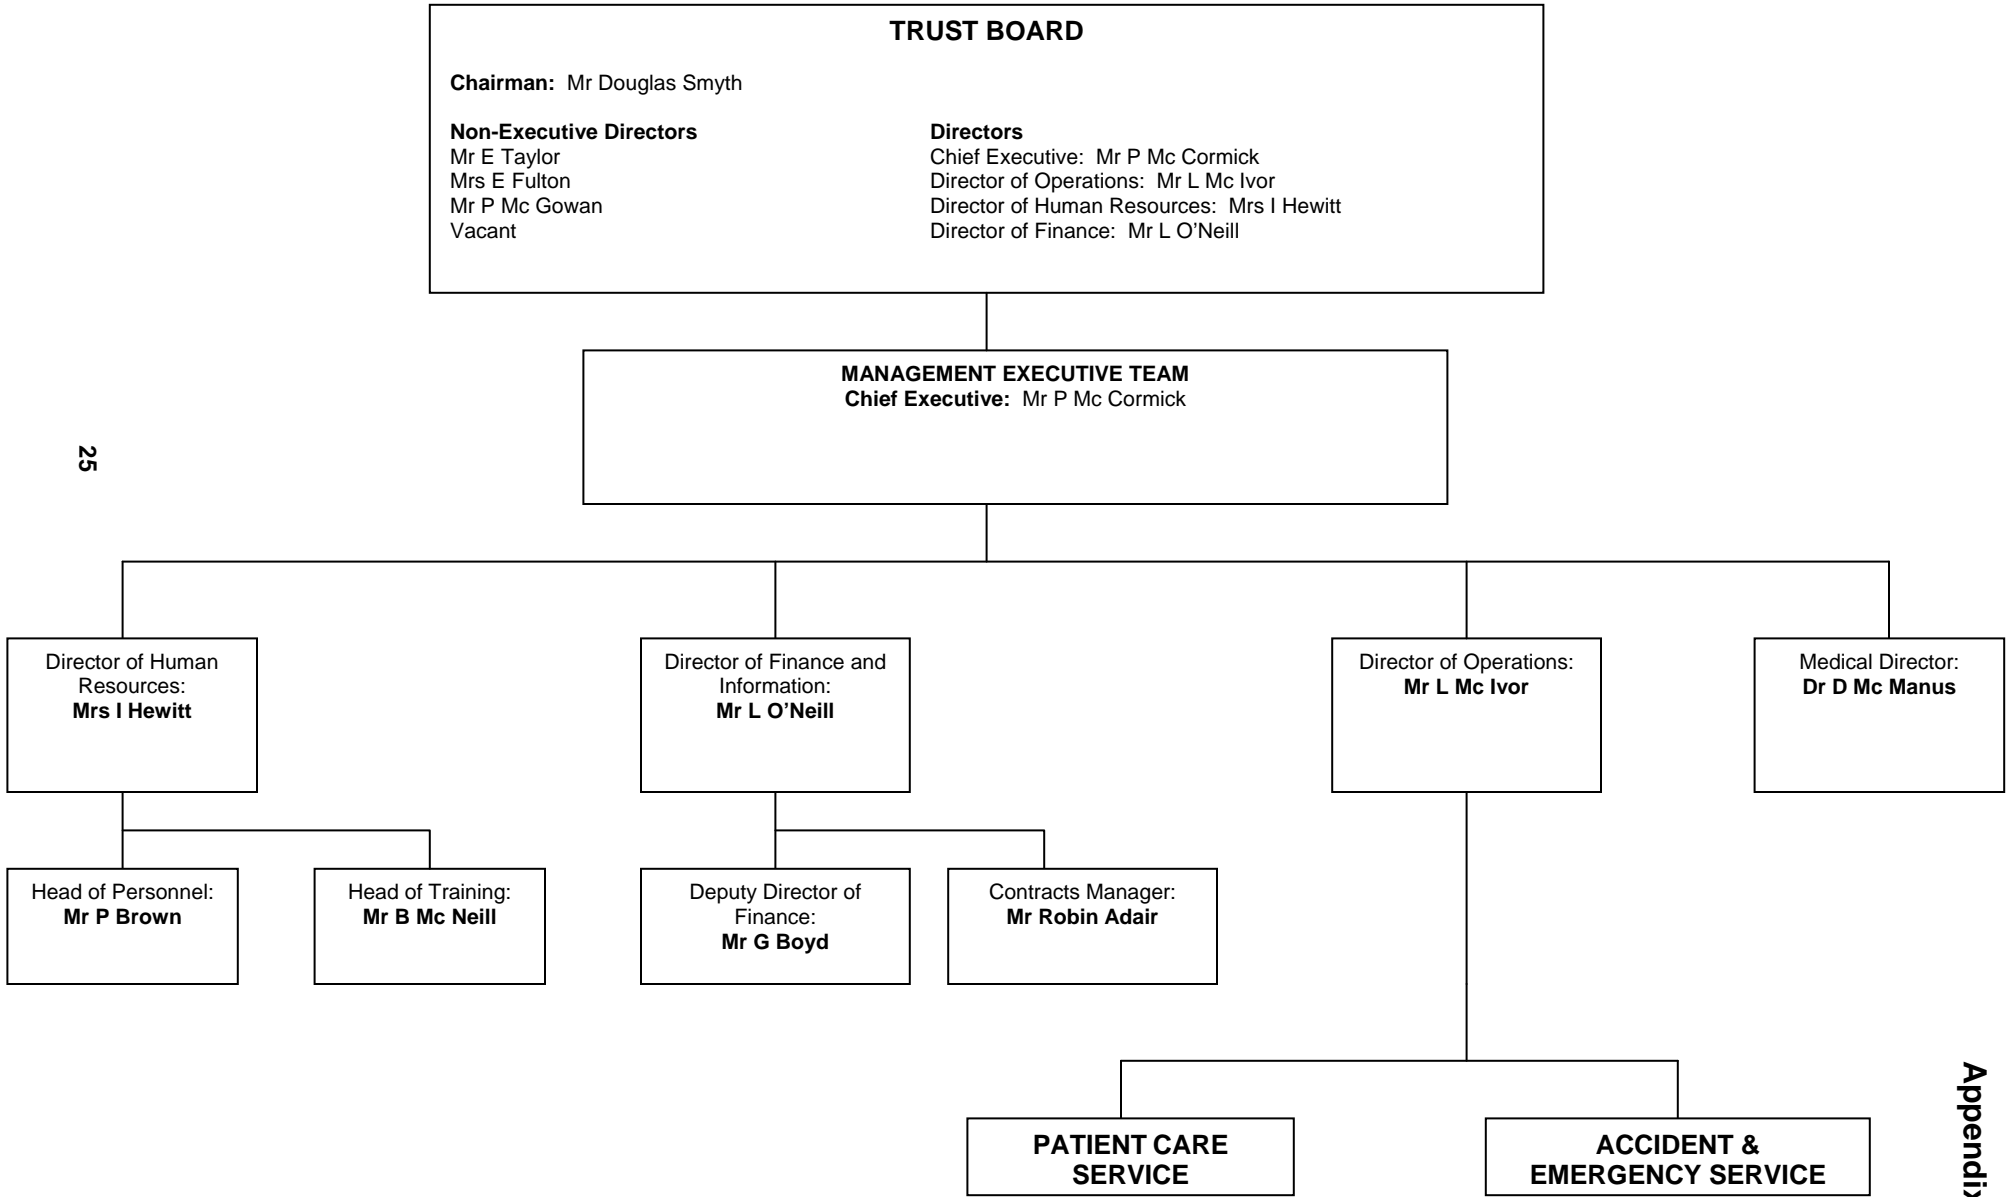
TRUST BOARD

Chairman: Mr Douglas Smyth

Non-Executive Directors
Mr E Taylor
Mrs E Fulton
Mr P Mc Gowan
Vacant

Directors
Chief Executive: Mr P Mc Cormick
Director of Operations: Mr L Mc Ivor
Director of Human Resources: Mrs I Hewitt
Director of Finance: Mr L O'Neill

MANAGEMENT EXECUTIVE TEAM
Chief Executive: Mr P Mc Cormick

25

Director of Human Resources: Mrs I Hewitt

Director of Finance and Information: Mr L O'Neill

Director of Operations: Mr L Mc Ivor

Medical Director: Dr D Mc Manus

Head of Personnel: Mr P Brown

Head of Training: Mr B Mc Neill

Deputy Director of Finance: Mr G Boyd

Contracts Manager: Mr Robin Adair

PATIENT CARE SERVICE

ACCIDENT & EMERGENCY SERVICE

Appendi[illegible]